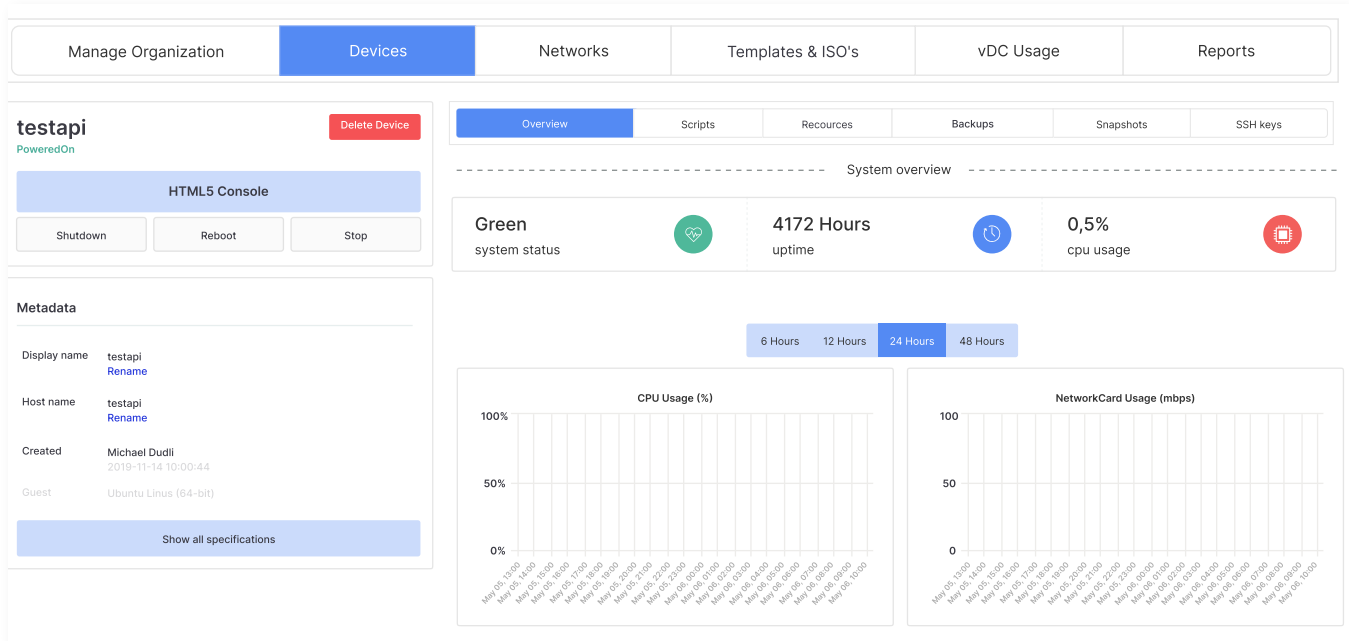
Manage Organization | Devices | Networks | Templates & ISO's | vDC Usage | Reports

testapi
PoweredOn
Delete Device

HTML5 Console

Shutdown | Reboot | Stop

Metadata

Display name testapi
Rename

Host name testapi
Rename

Created Michael Dudli
2019-11-14 10:00:44

Guest Ubuntu Linus (64-bit)

Show all specifications

Overview | Scripts | Recources | Backups | Snapshots | SSH keys

System overview

Green
system status

4172 Hours
uptime

0,5%
cpu usage

6 Hours | 12 Hours | 24 Hours | 48 Hours

CPU Usage (%)

100%
50%
0%

May 05, 13:00
May 05, 14:00
May 05, 15:00
May 05, 16:00
May 05, 17:00
May 05, 18:00
May 05, 19:00
May 05, 20:00
May 05, 21:00
May 05, 22:00
May 05, 23:00
May 06, 00:00
May 06, 01:00
May 06, 02:00
May 06, 03:00
May 06, 04:00
May 06, 05:00
May 06, 06:00
May 06, 07:00
May 06, 08:00
May 06, 09:00
May 06, 10:00

NetworkCard Usage (mbps)

100
50
0

May 05, 13:00
May 05, 14:00
May 05, 15:00
May 05, 16:00
May 05, 17:00
May 05, 18:00
May 05, 19:00
May 05, 20:00
May 05, 21:00
May 05, 22:00
May 05, 23:00
May 06, 00:00
May 06, 01:00
May 06, 02:00
May 06, 03:00
May 06, 04:00
May 06, 05:00
May 06, 06:00
May 06, 07:00
May 06, 08:00
May 06, 09:00
May 06, 10:00